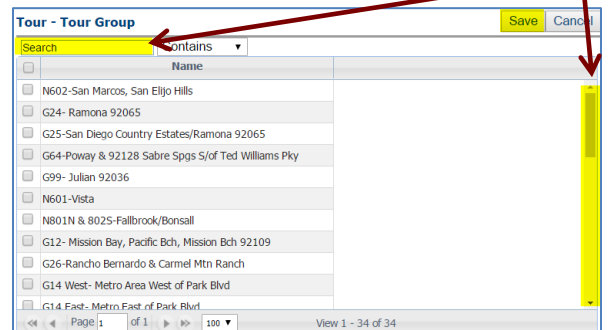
Tour - Tour Group

Save Cancel

Search Contains ▼

Name

N602-San Marcos, San Elijo Hills

G24- Ramona 92065

G25-San Diego Country Estates/Ramona 92065

G64-Poway & 92128 Sabre Spgs S/of Ted Williams Pky

G99- Julian 92036

N601-Vista

N801N & 802S-Fallbrook/Bonsall

G12- Mission Bay, Pacific Bch, Mission Bch 92109

G26-Rancho Bernardo & Carmel Mtn Ranch

G14 West- Metro Area West of Park Blvd

G14 East- Metro East of Park Blvd

Page 1 of 1 100 ▼ View 1 - 34 of 34